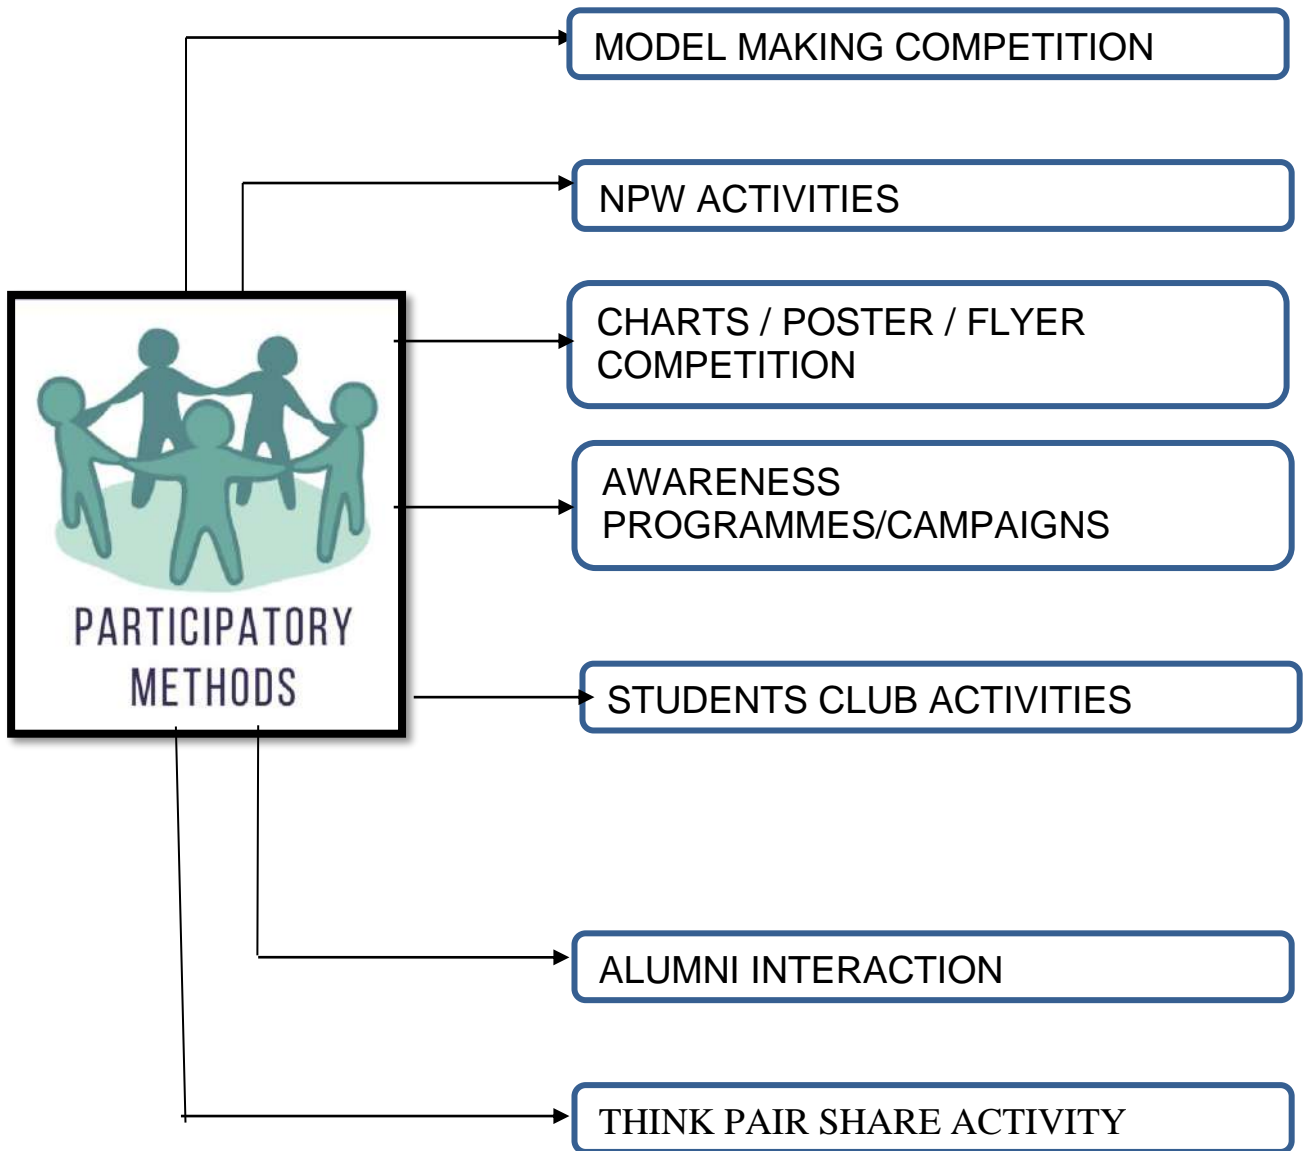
MODEL MAKING COMPETITION

NPW ACTIVITIES

CHARTS / POSTER / FLYER COMPETITION

AWARENESS PROGRAMMES/CAMPAIGNS

PARTICIPATORY METHODS

STUDENTS CLUB ACTIVITIES

ALUMNI INTERACTION

THINK PAIR SHARE ACTIVITY